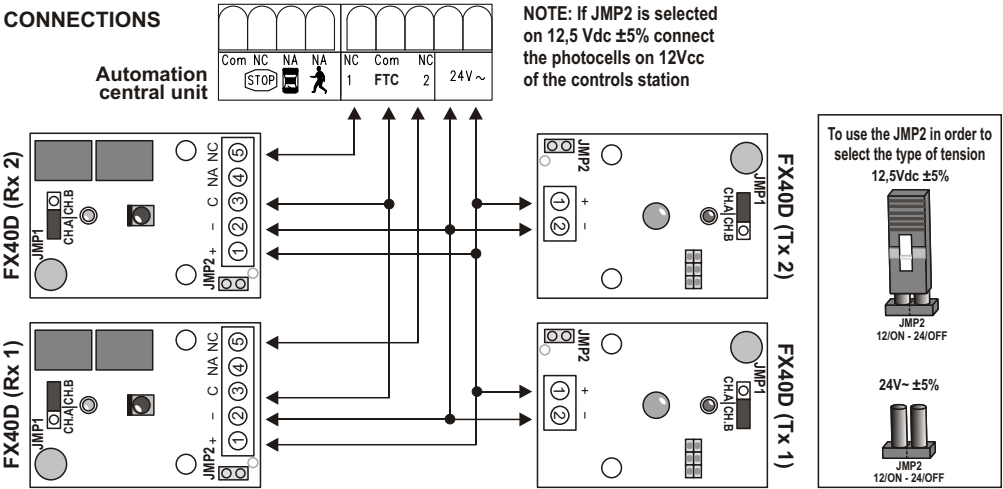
CONNECTIONS

Com NC NA NA NC Com NC
STOP 1 FTC 2 24V ~

Automation central unit

NOTE: If JMP2 is selected on 12,5 Vdc ±5% connect the photocells on 12Vcc of the controls station

FX40D (Rx 2)
C NA NC
− +
① ② ③ ④ ⑤
CH.A CH.B
JMP1
JMP2

FX40D (Tx 2)
JMP2
① ②
+ −
CH.A CH.B
JMP1

FX40D (Rx 1)
C NA NC
− +
① ② ③ ④ ⑤
CH.A CH.B
JMP1
JMP2

FX40D (Tx 1)
JMP2
① ②
+ −
CH.A CH.B
JMP1

To use the JMP2 in order to select the type of tension
12,5Vdc ±5%
JMP2
12/ON - 24/OFF
24V~ ±5%
JMP2
12/ON - 24/OFF